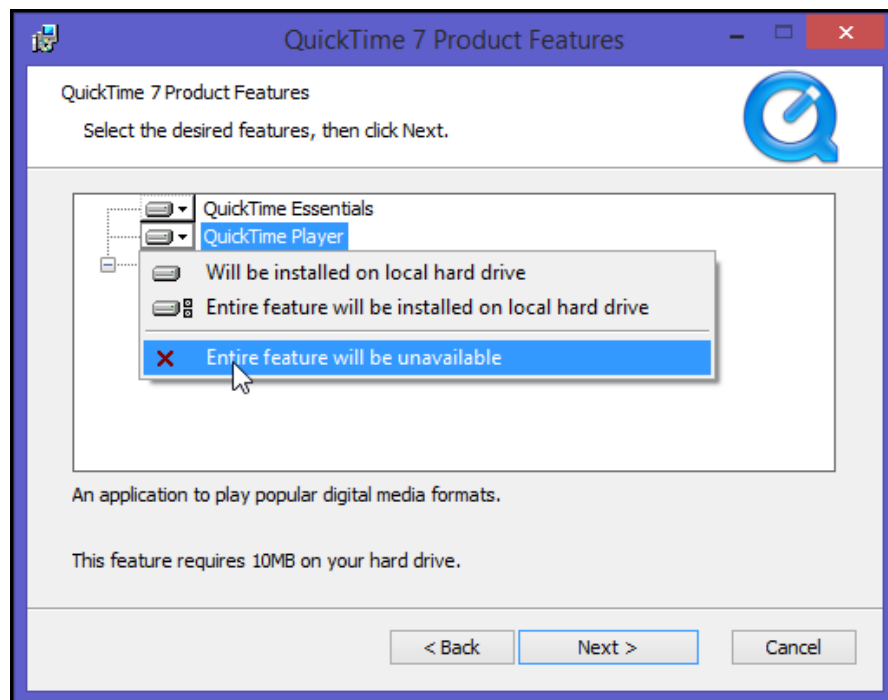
QuickTime 7 Product Features

QuickTime 7 Product Features

Select the desired features, then click Next.

QuickTime Essentials
QuickTime Player

Will be installed on local hard drive
Entire feature will be installed on local hard drive
Entire feature will be unavailable

An application to play popular digital media formats.

This feature requires 10MB on your hard drive.

< Back
Next >
Cancel